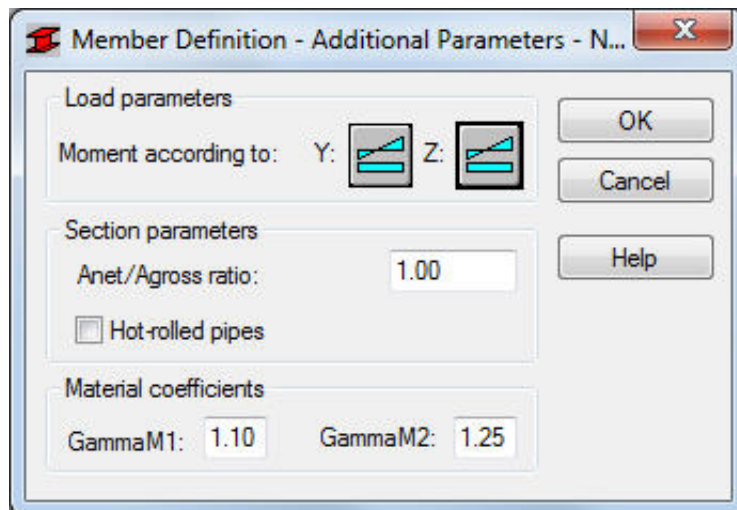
Member Definition - Additional Parameters - N...

Load parameters

Moment according to: Y: Z:

OK

Cancel

Section parameters

Anet/Agross ratio: 1.00

Help

Hot-rolled pipes

Material coefficients

GammaM1: 1.10 GammaM2: 1.25